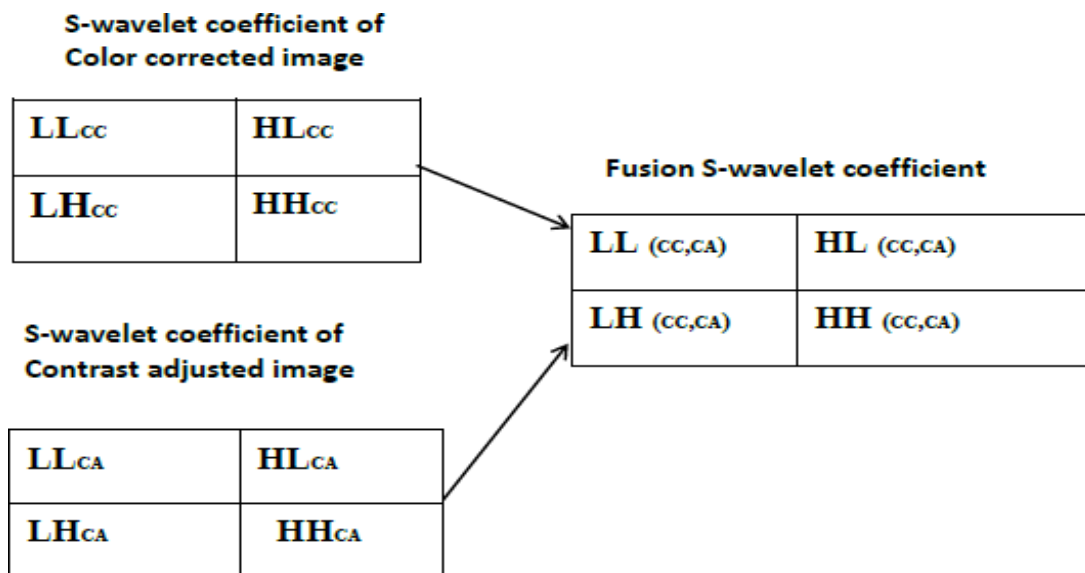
S-wavelet coefficient of Color corrected image

| LLcc | HLcc |
|---|---|
| LHcc | HHcc |

Fusion S-wavelet coefficient

| LL (cc,CA) | HL (cc,CA) |
|---|---|
| LH (cc,CA) | HH (cc,CA) |

S-wavelet coefficient of Contrast adjusted image

| LLCA | HLCA |
|---|---|
| LHCA | HHCA |